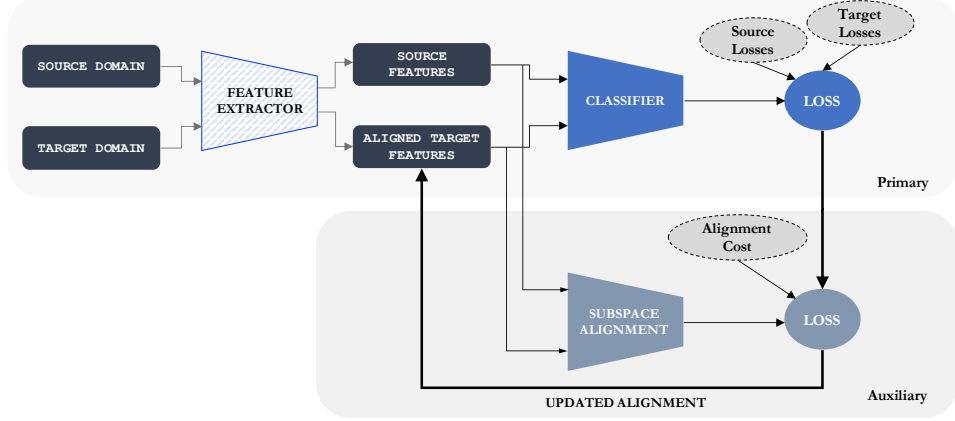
SOURCE DOMAIN

TARGET DOMAIN

FEATURE EXTRACTOR

SOURCE FEATURES

ALIGNED TARGET FEATURES

CLASSIFIER

Source Losses

Target Losses

LOSS

Primary

Alignment Cost

SUBSPACE ALIGNMENT

LOSS

Auxiliary

UPDATED ALIGNMENT